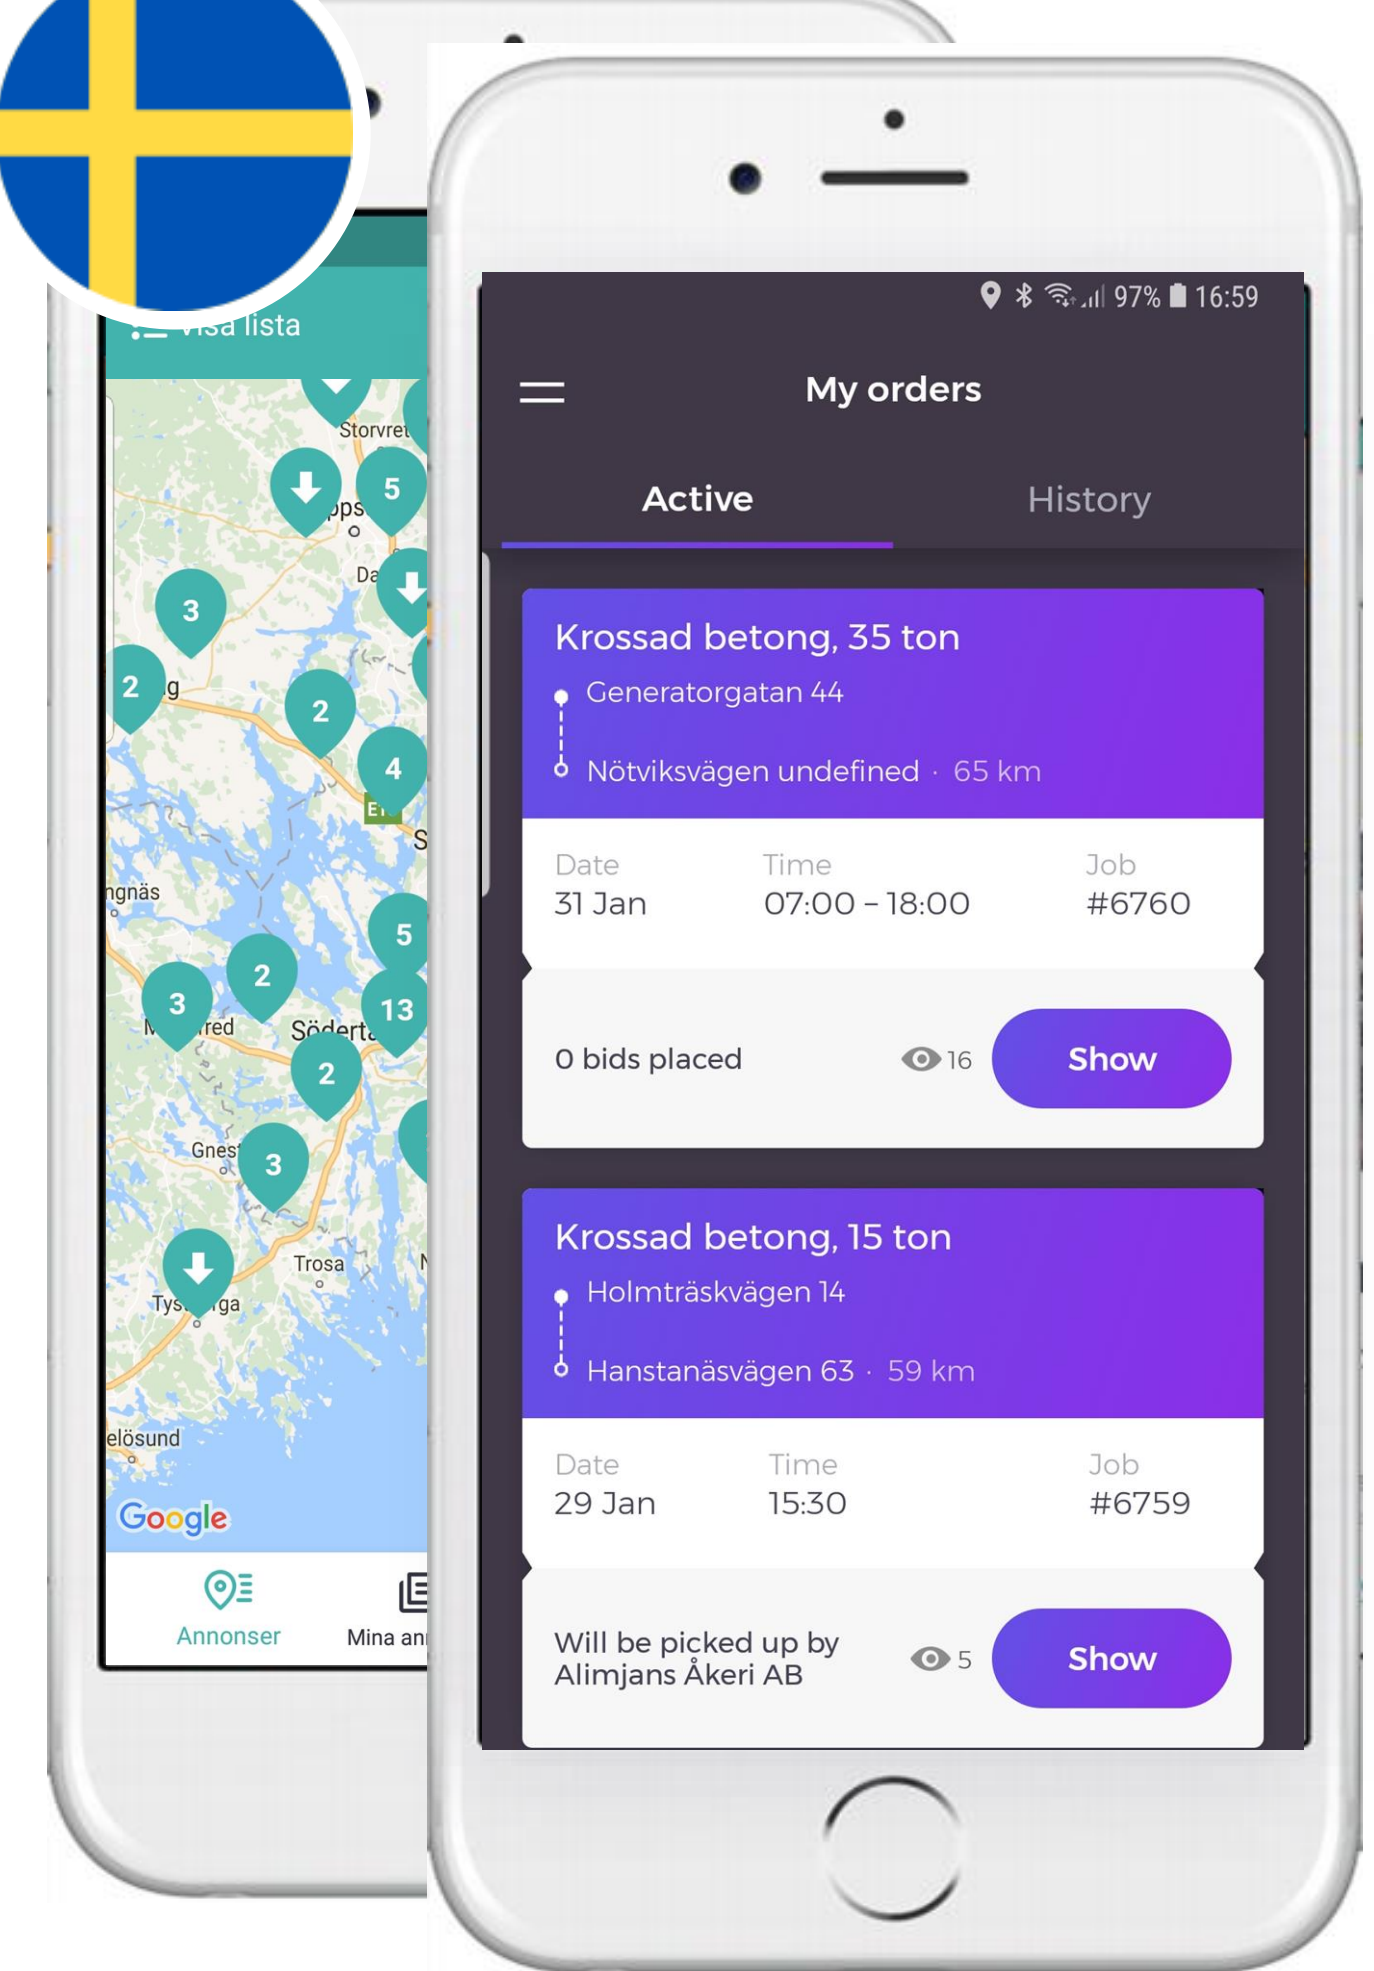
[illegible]isa lista

Storvret
5
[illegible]ps
Da
3
2
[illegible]g
2
4
E
S
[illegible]ngnäs
5
2
3
13
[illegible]red
Södert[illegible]
2
Gnes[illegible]
3
Trosa
Tys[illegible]ga
elösund
Google

Annonser
Mina an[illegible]

97% 16:59

My orders

Active
History

Krossad betong, 35 ton
Generatorgatan 44
Nötviksvägen undefined · 65 km

Date
31 Jan
Time
07:00 – 18:00
Job
#6760

0 bids placed
16
Show

Krossad betong, 15 ton
Holmträskvägen 14
Hanstanäsvägen 63 · 59 km

Date
29 Jan
Time
15:30
Job
#6759

Will be picked up by Alimjans Åkeri AB
5
Show